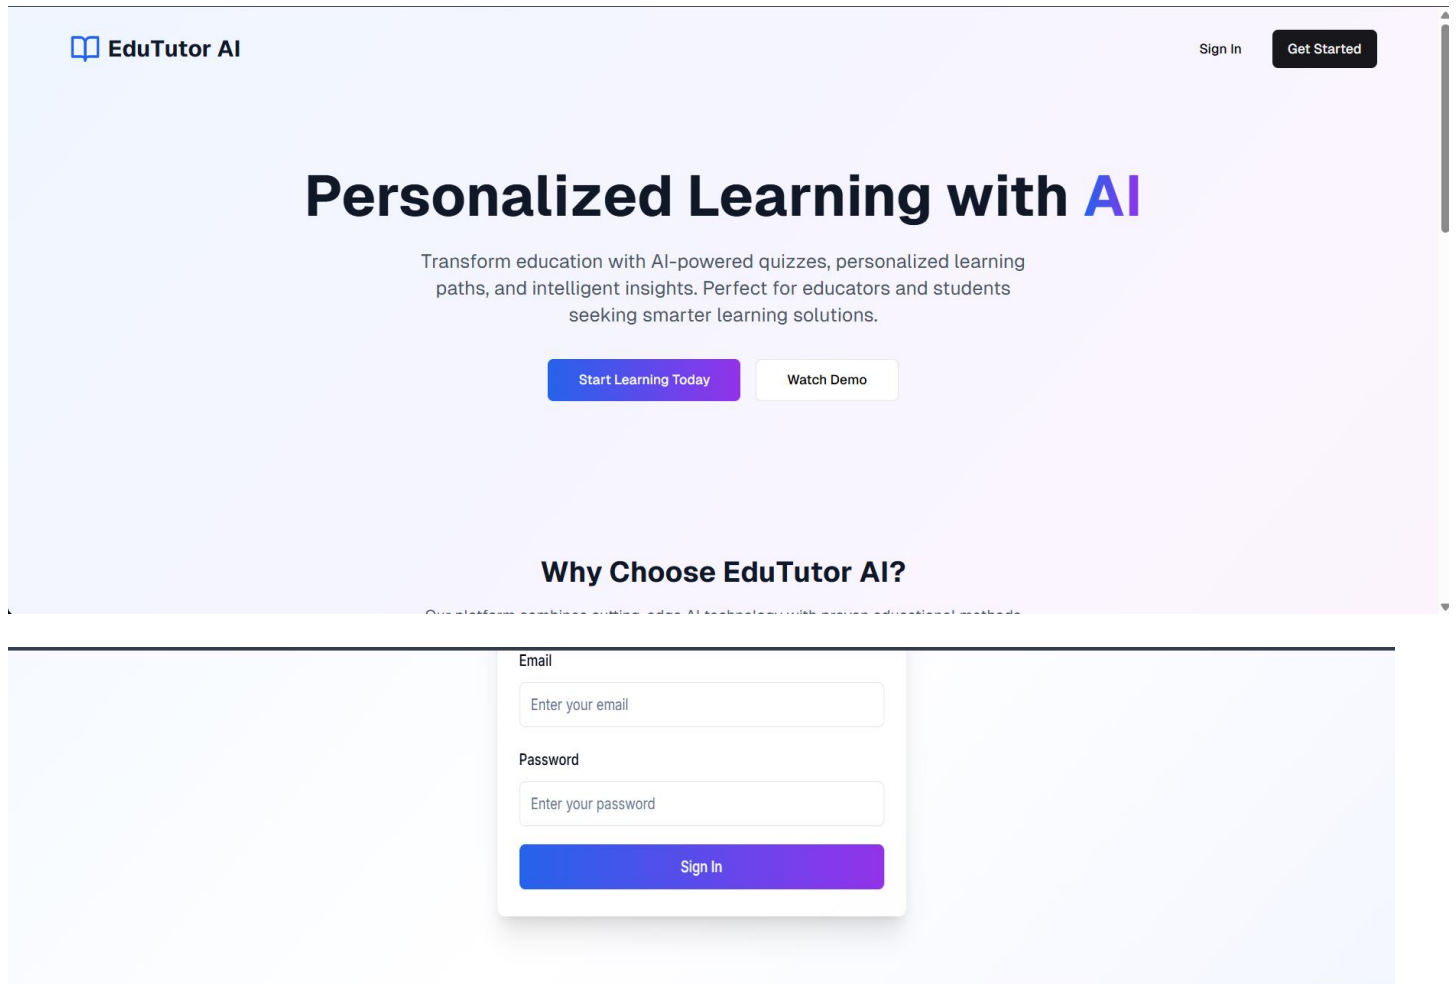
EduTutor AI

Sign In

Get Started

Personalized Learning with AI

Transform education with AI-powered quizzes, personalized learning paths, and intelligent insights. Perfect for educators and students seeking smarter learning solutions.

Start Learning Today

Watch Demo

Why Choose EduTutor AI?

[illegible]

Email

Enter your email

Password

Enter your password

Sign In